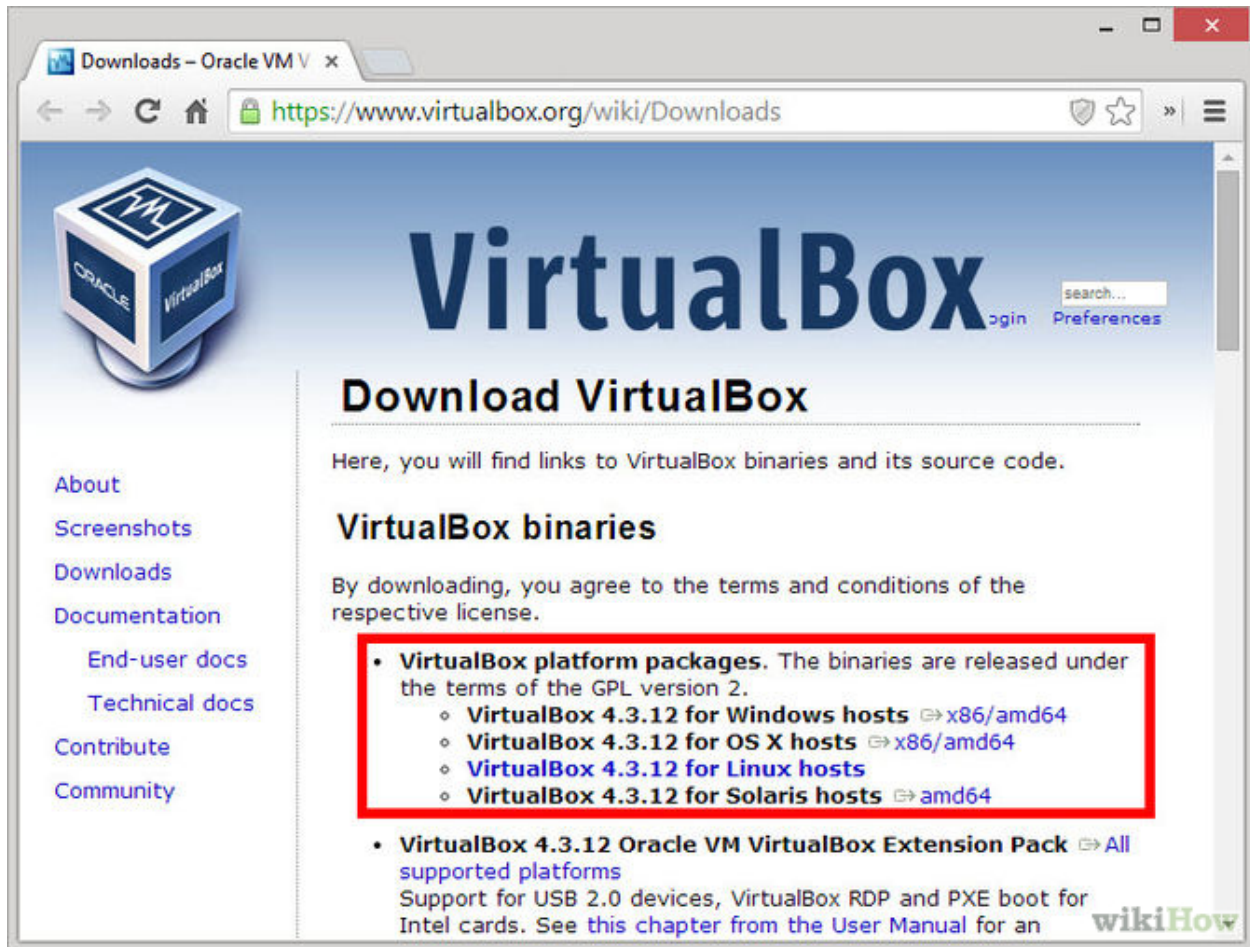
Downloads – Oracle VM V ×

https://www.virtualbox.org/wiki/Downloads

ORACLE VirtualBox

VirtualBox

search...

ogin Preferences

About
Screenshots
Downloads
Documentation
End-user docs
Technical docs
Contribute
Community

Download VirtualBox

Here, you will find links to VirtualBox binaries and its source code.

VirtualBox binaries

By downloading, you agree to the terms and conditions of the respective license.

- **VirtualBox platform packages**. The binaries are released under the terms of the GPL version 2.
  - **VirtualBox 4.3.12 for Windows hosts** x86/amd64
  - **VirtualBox 4.3.12 for OS X hosts** x86/amd64
  - **VirtualBox 4.3.12 for Linux hosts**
  - **VirtualBox 4.3.12 for Solaris hosts** amd64
- **VirtualBox 4.3.12 Oracle VM VirtualBox Extension Pack** All supported platforms
Support for USB 2.0 devices, VirtualBox RDP and PXE boot for Intel cards. See this chapter from the User Manual for an

wikiHow